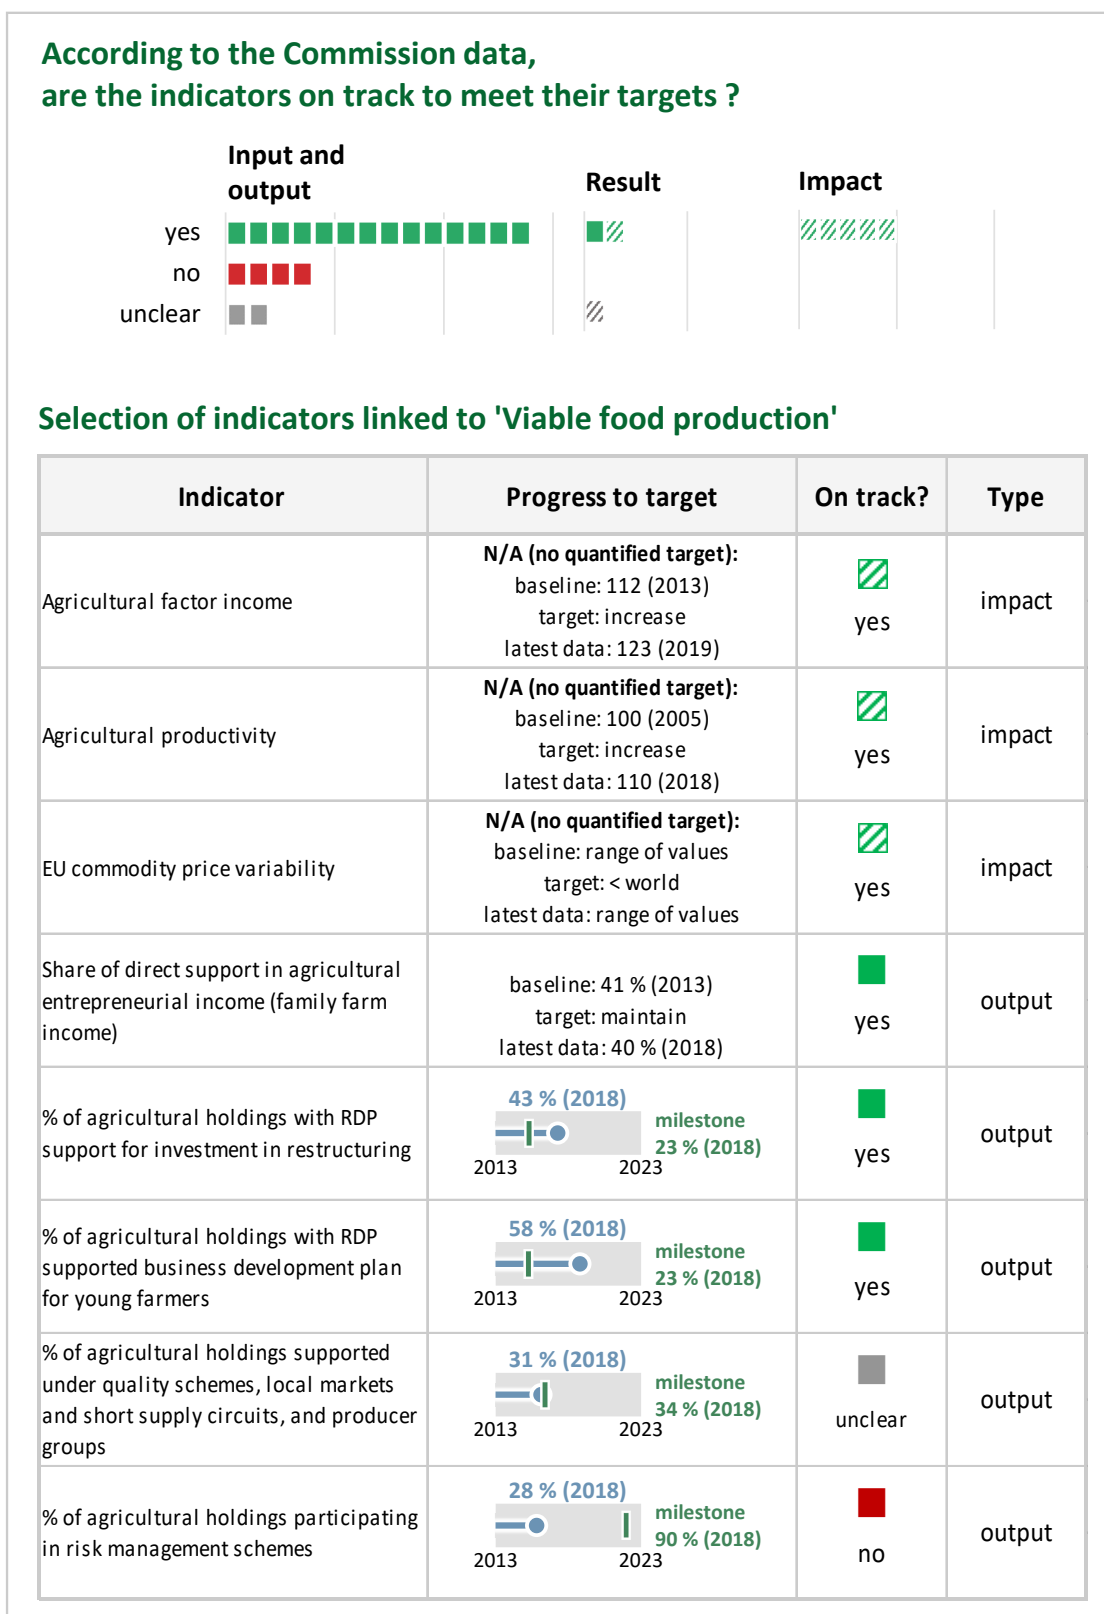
According to the Commission data,
are the indicators on track to meet their targets ?

| | Input and output | Result | Impact |
|---|---|---|---|
| yes | | | |
| no | | | |
| unclear | | | |

Selection of indicators linked to 'Viable food production'

| Indicator | Progress to target | On track? | Type |
|---|---|---|---|
| Agricultural factor income | N/A (no quantified target): baseline: 112 (2013) target: increase latest data: 123 (2019) | yes | impact |
| Agricultural productivity | N/A (no quantified target): baseline: 100 (2005) target: increase latest data: 110 (2018) | yes | impact |
| EU commodity price variability | N/A (no quantified target): baseline: range of values target: < world latest data: range of values | yes | impact |
| Share of direct support in agricultural entrepreneurial income (family farm income) | baseline: 41 % (2013) target: maintain latest data: 40 % (2018) | yes | output |
| % of agricultural holdings with RDP support for investment in restructuring | 43 % (2018) 2013 2023 milestone 23 % (2018) | yes | output |
| % of agricultural holdings with RDP supported business development plan for young farmers | 58 % (2018) 2013 2023 milestone 23 % (2018) | yes | output |
| % of agricultural holdings supported under quality schemes, local markets and short supply circuits, and producer groups | 31 % (2018) 2013 2023 milestone 34 % (2018) | unclear | output |
| % of agricultural holdings participating in risk management schemes | 28 % (2018) 2013 2023 milestone 90 % (2018) | no | output |